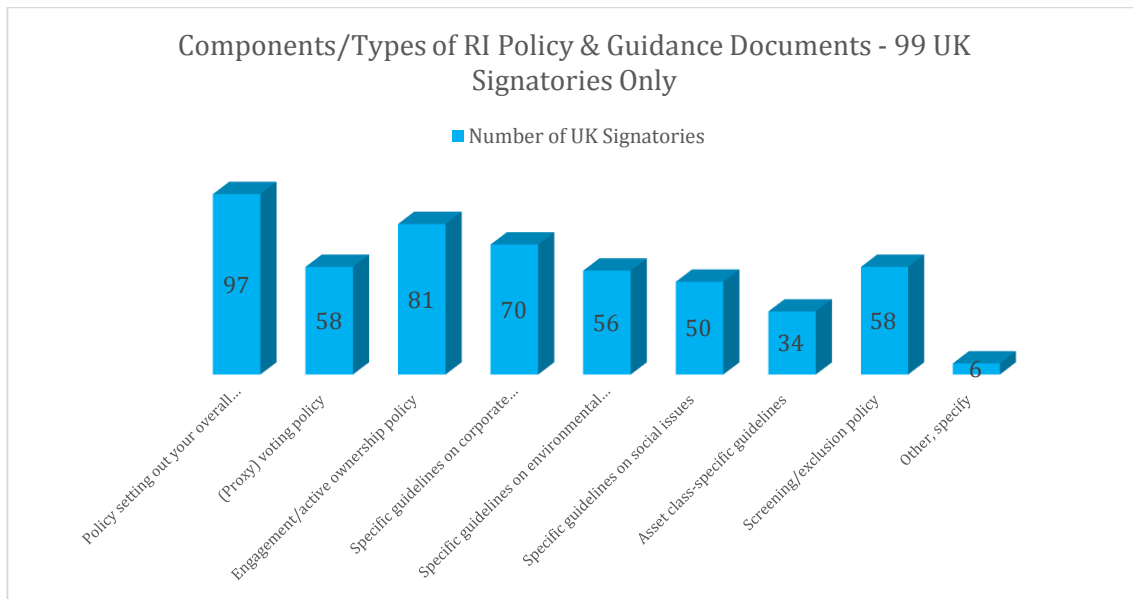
Components/Types of RI Policy & Guidance Documents - 99 UK Signatories Only

Number of UK Signatories

97
58
81
70
56
50
34
58
6

Policy setting out your overall...
(Proxy) voting policy
Engagement/active ownership policy
Specific guidelines on corporate...
Specific guidelines on environmental...
Specific guidelines on social issues
Asset class-specific guidelines
Screening/exclusion policy
Other, specify